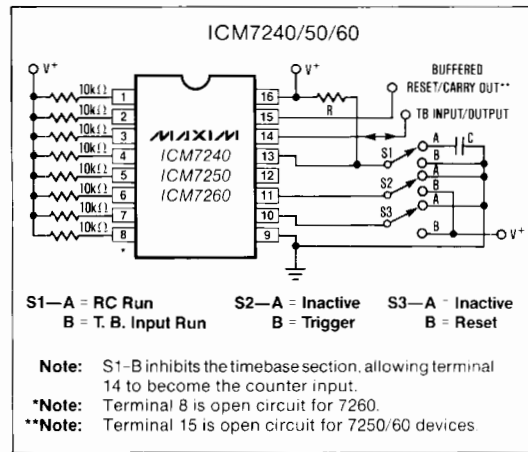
ICM7240/50/60

V+

10kΩ 1
10kΩ 2
10kΩ 3
10kΩ 4
10kΩ 5
10kΩ 6
10kΩ 7
10kΩ 8

*

MAXIM
ICM7240
ICM7250
ICM7260

16
15
14
13
12
11
10
9

V+

R

BUFFERED
RESET/CARRY OUT**

TB INPUT/OUTPUT

S1
S2
S3

A
B
C
A
B
A
B

V+

S1—A = RC Run
B = T. B. Input Run

S2—A = Inactive
B = Trigger

S3—A = Inactive
B = Reset

Note: S1-B inhibits the timebase section, allowing terminal 14 to become the counter input.
*Note: Terminal 8 is open circuit for 7260.
**Note: Terminal 15 is open circuit for 7250/60 devices.